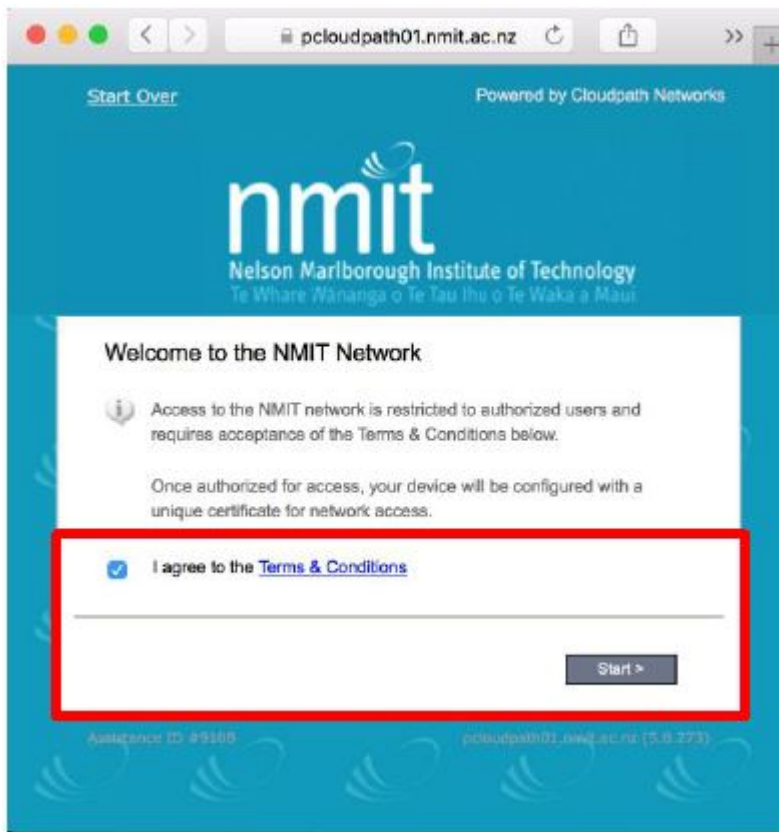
pcloudpath01.nmit.ac.nz

Start Over

Powered by Cloudpath Networks

nmit

Nelson Marlborough Institute of Technology

Te Whare Wānanga o Te Tau Ihu o Te Waka a Māui

Welcome to the NMIT Network

Access to the NMIT network is restricted to authorized users and requires acceptance of the Terms & Conditions below.

Once authorized for access, your device will be configured with a unique certificate for network access.

I agree to the Terms & Conditions

Start >

Assistance ID #9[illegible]

pcloudpath01.nm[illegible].ac.nz (5.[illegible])